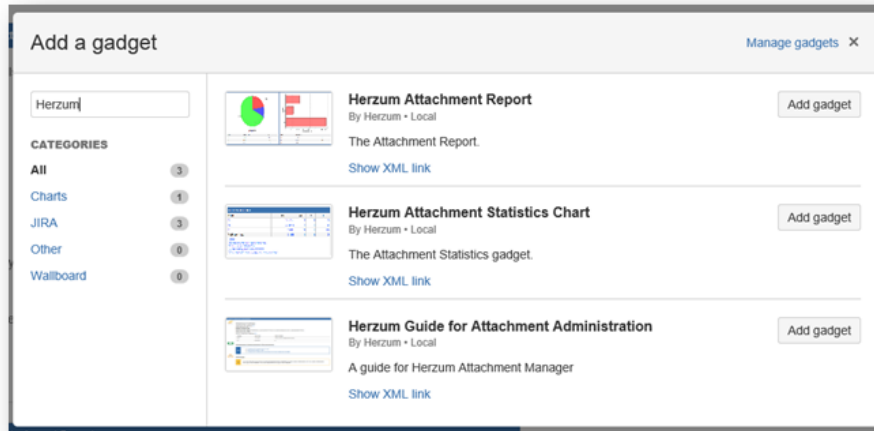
Add a gadget

Manage gadgets ×

Herzum

CATEGORIES

All 3
Charts 1
JIRA 3
Other 0
Wallboard 0

Herzum Attachment Report
By Herzum • Local
The Attachment Report.
Show XML link
Add gadget

Herzum Attachment Statistics Chart
By Herzum • Local
The Attachment Statistics gadget.
Show XML link
Add gadget

Herzum Guide for Attachment Administration
By Herzum • Local
A guide for Herzum Attachment Manager
Show XML link
Add gadget